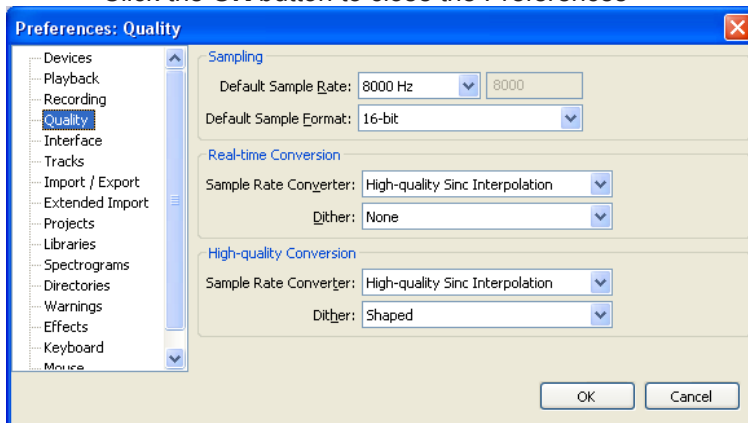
Click the OK button to close the Preferences

Preferences: Quality

Devices
Playback
Recording
Quality
Interface
Tracks
Import / Export
Extended Import
Projects
Libraries
Spectrograms
Directories
Warnings
Effects
Keyboard
Mouse

Sampling
Default Sample Rate: 8000 Hz 8000
Default Sample Format: 16-bit

Real-time Conversion
Sample Rate Converter: High-quality Sinc Interpolation
Dither: None

High-quality Conversion
Sample Rate Converter: High-quality Sinc Interpolation
Dither: Shaped

OK Cancel